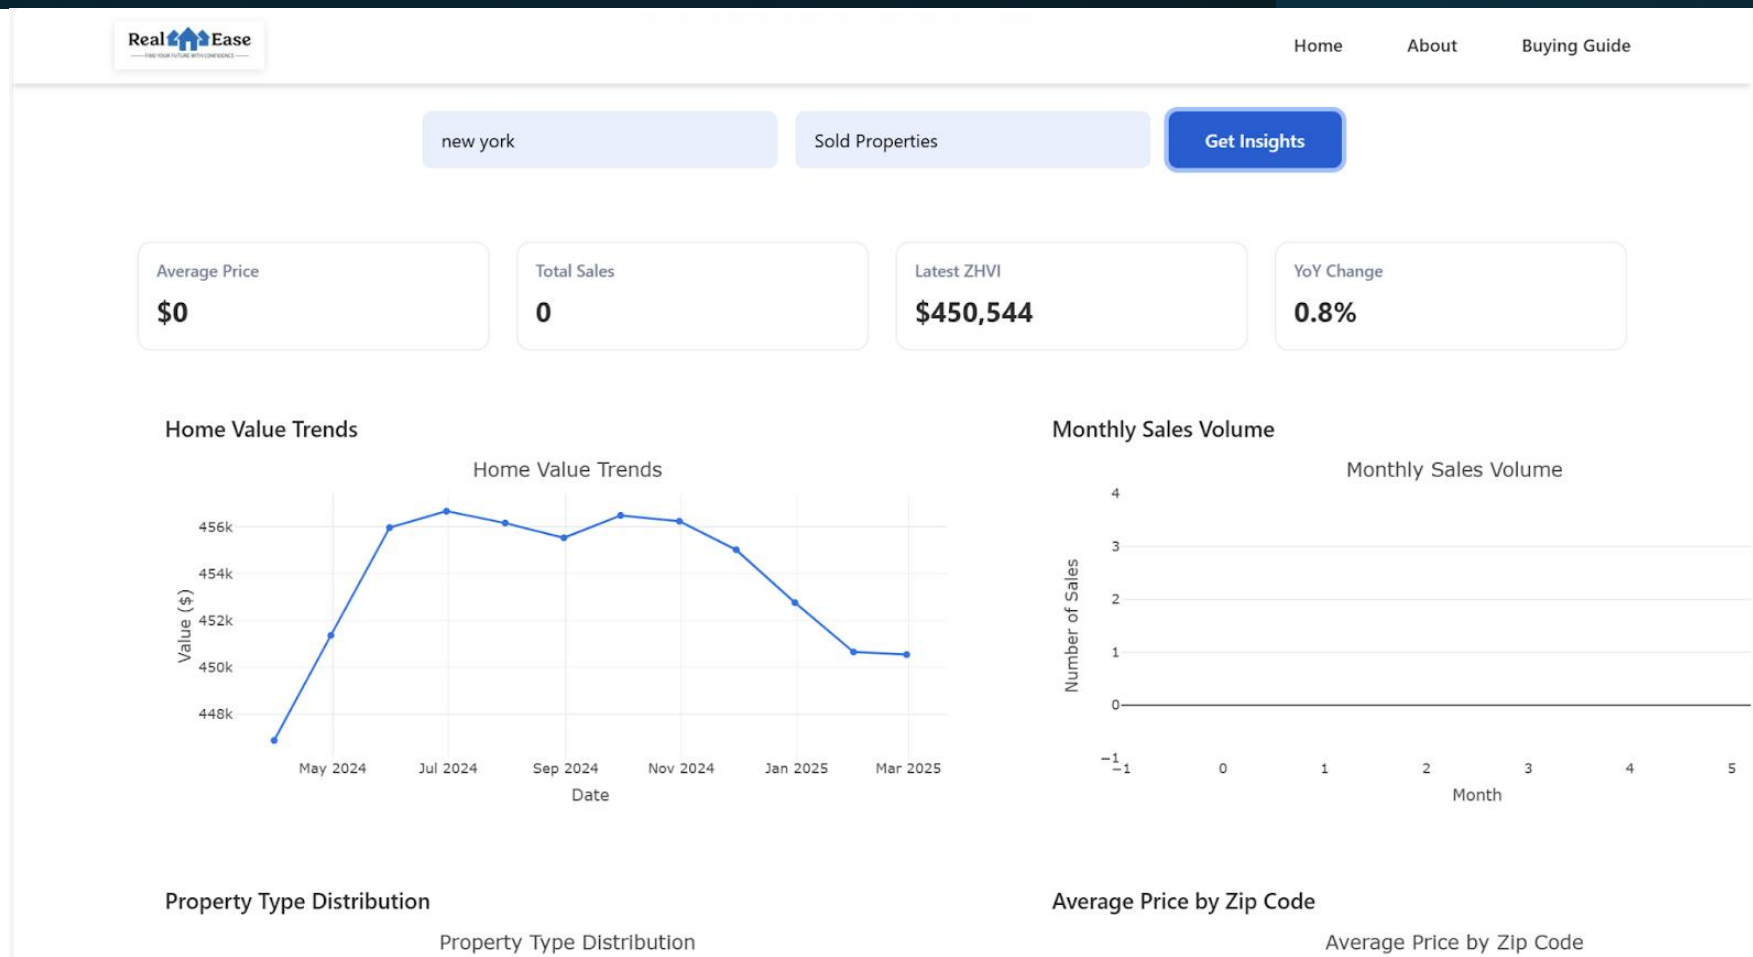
Real Ease

FIND YOUR FUTURE WITH CONFIDENCE

Home About Buying Guide

new york

Sold Properties

Get Insights

Average Price
$0

Total Sales
0

Latest ZHVI
$450,544

YoY Change
0.8%

Home Value Trends

Home Value Trends

456k
454k
452k
450k
448k

Value ($)

May 2024 Jul 2024 Sep 2024 Nov 2024 Jan 2025 Mar 2025

Date

Monthly Sales Volume

Monthly Sales Volume

4
3
2
1
0
−1

Number of Sales

−1 0 1 2 3 4 5

Month

Property Type Distribution

Property Type Distribution

Average Price by Zip Code

Average Price by Zip Code